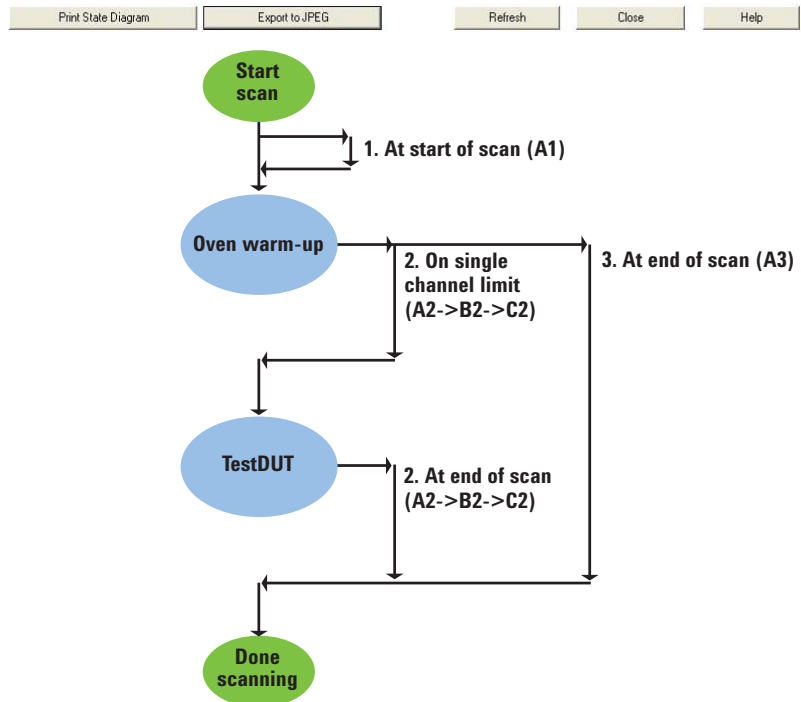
Print State Diagram

Export to JPEG

Refresh

Close

Help

Start scan

1. At start of scan (A1)

Oven warm-up

2. On single channel limit (A2->B2->C2)

3. At end of scan (A3)

TestDUT

2. At end of scan (A2->B2->C2)

Done scanning